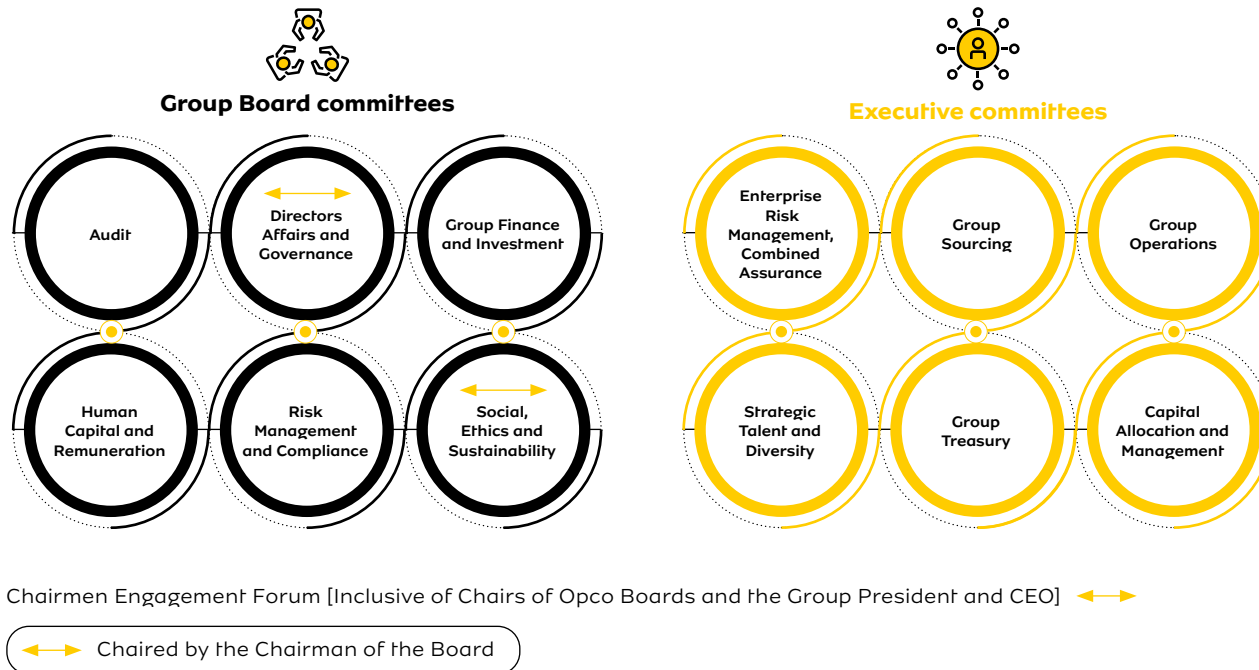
Group Board committees

Audit

Directors Affairs and Governance

Group Finance and Investment

Human Capital and Remuneration

Risk Management and Compliance

Social, Ethics and Sustainability

Executive committees

Enterprise Risk Management, Combined Assurance

Group Sourcing

Group Operations

Strategic Talent and Diversity

Group Treasury

Capital Allocation and Management

Chairmen Engagement Forum [Inclusive of Chairs of Opco Boards and the Group President and CEO]

Chaired by the Chairman of the Board